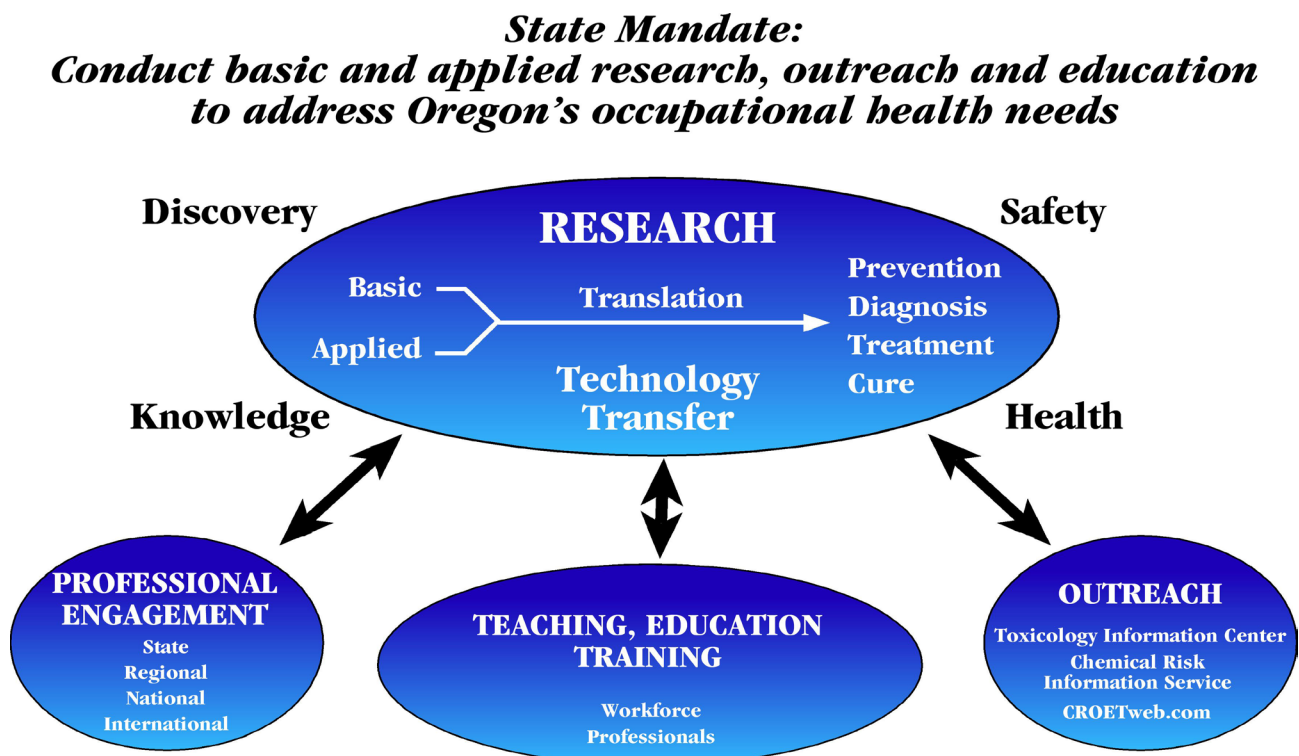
State Mandate:
Conduct basic and applied research, outreach and education to address Oregon's occupational health needs

Discovery

RESEARCH

Safety

Basic

Translation

Applied

Prevention
Diagnosis
Treatment
Cure

Technology Transfer

Knowledge

Health

PROFESSIONAL ENGAGEMENT
State
Regional
National
International

TEACHING, EDUCATION TRAINING
Workforce
Professionals

OUTREACH
Toxicology Information Center
Chemical Risk Information Service
CROETweb.com